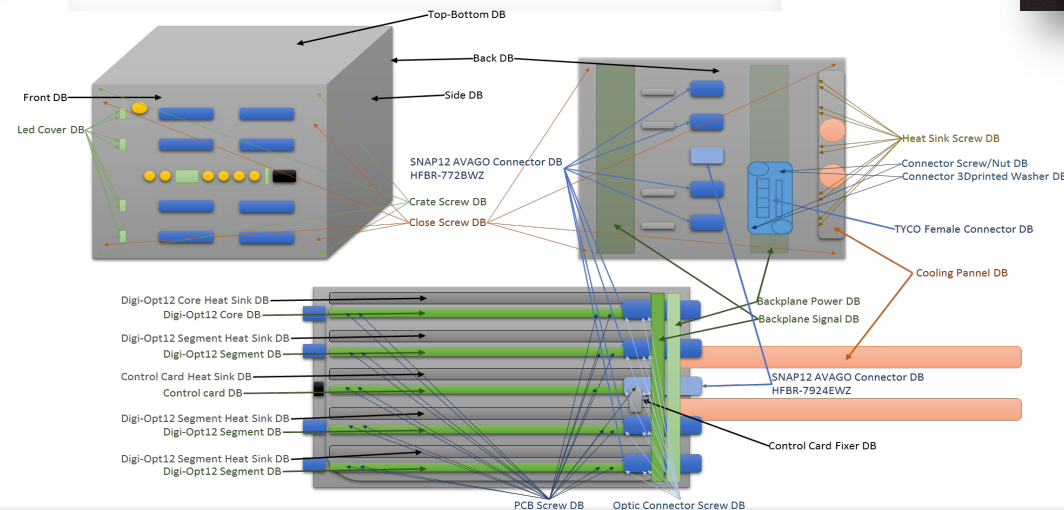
Top-Bottom DB

Back DB

Front DB

Side DB

Led Cover DB

Heat Sink Screw DB

SNAP12 AVAGO Connector DB
HFBR-772BWZ

Connector Screw/Nut DB
Connector 3Dprinted Washer DB

Crate Screw DB

Close Screw DB

TYCO Female Connector DB

Cooling Pannel DB

Digi-Opt12 Core Heat Sink DB
Digi-Opt12 Core DB

Backplane Power DB
Backplane Signal DB

Digi-Opt12 Segment Heat Sink DB
Digi-Opt12 Segment DB

Control Card Heat Sink DB
Control card DB

SNAP12 AVAGO Connector DB
HFBR-7924EWZ

Digi-Opt12 Segment Heat Sink DB
Digi-Opt12 Segment DB

Control Card Fixer DB

Digi-Opt12 Segment Heat Sink DB
Digi-Opt12 Segment DB

PCB Screw DB

Optic Connector Screw DB